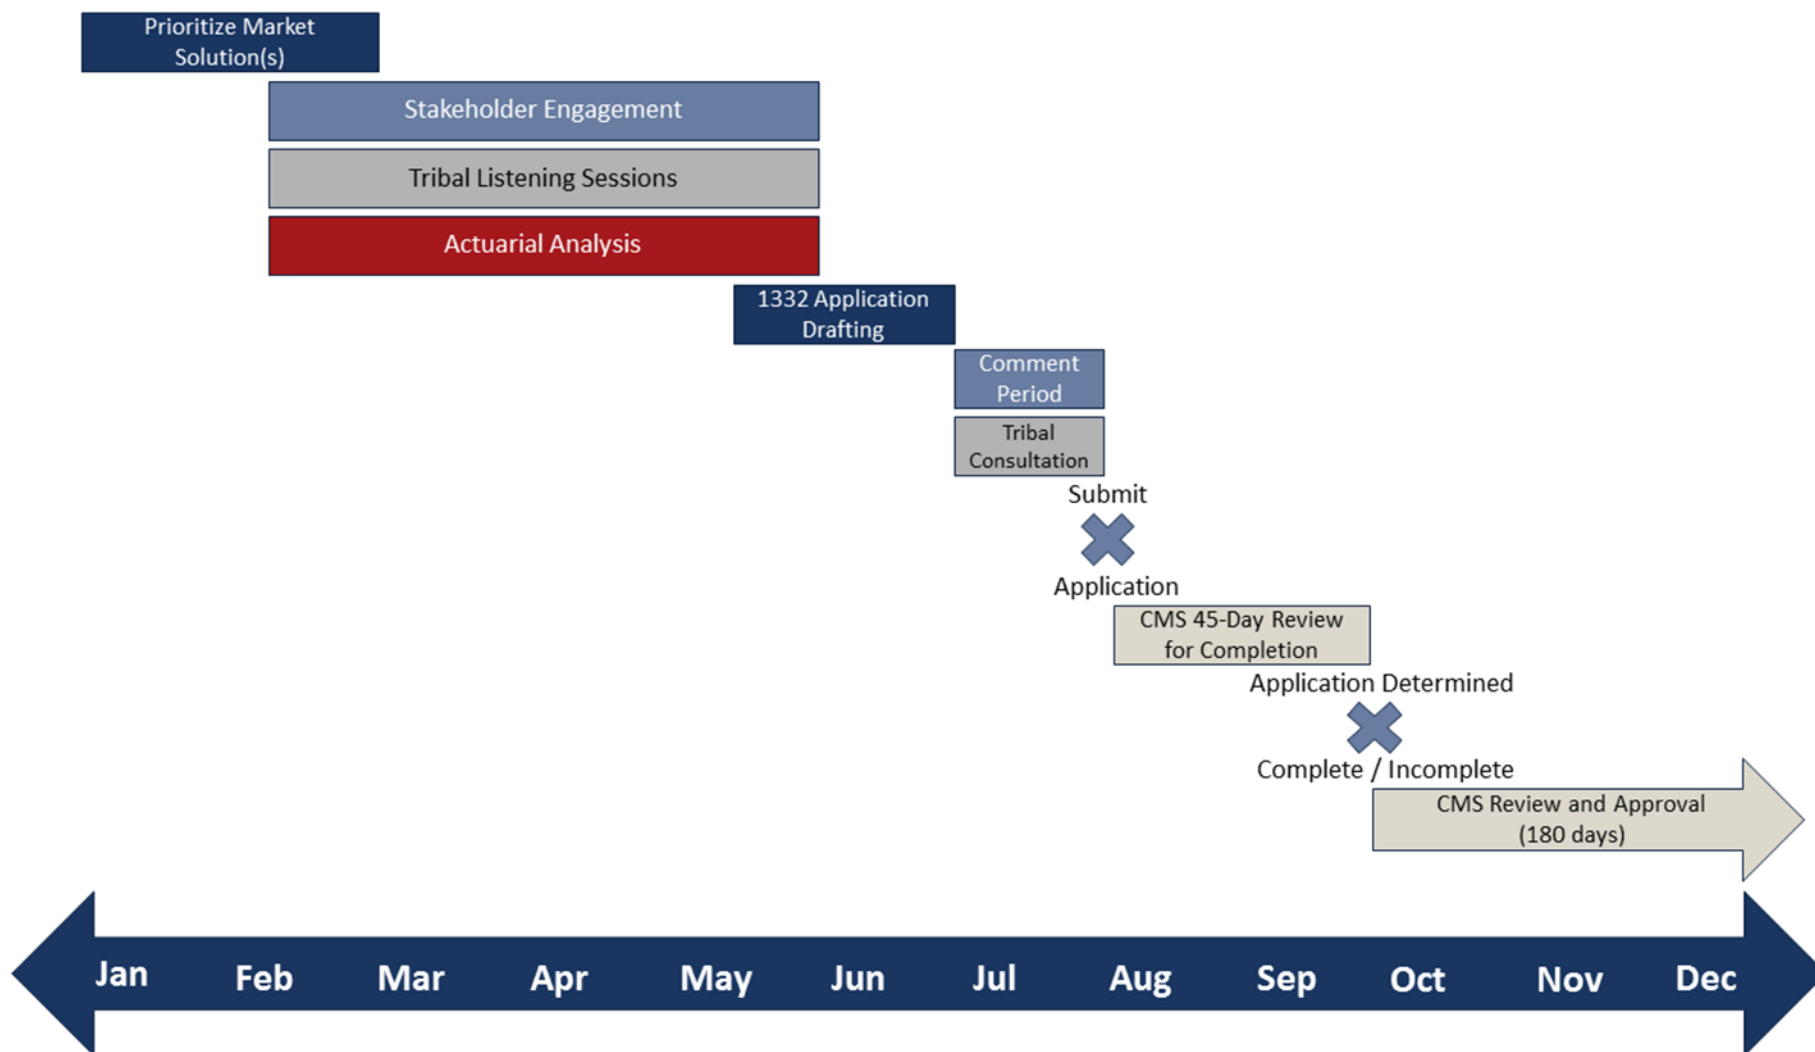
Prioritize Market Solution(s)

Stakeholder Engagement

Tribal Listening Sessions

Actuarial Analysis

1332 Application Drafting

Comment Period

Tribal Consultation

Submit

Application

CMS 45-Day Review for Completion

Application Determined

Complete / Incomplete

CMS Review and Approval (180 days)

Jan Feb Mar Apr May Jun Jul Aug Sep Oct Nov Dec